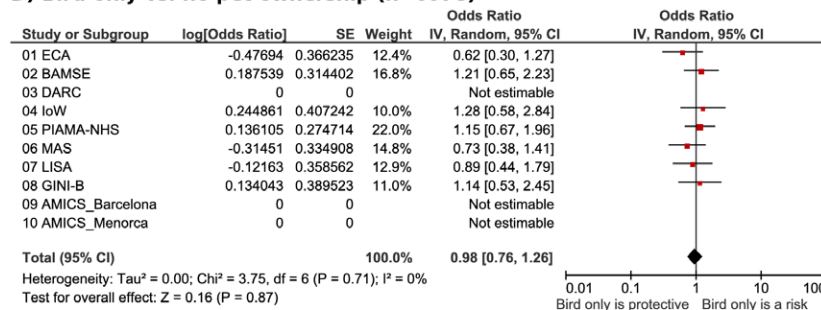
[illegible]

| Study or Subgroup | log[Odds Ratio] | SE | Weight | Odds Ratio IV, Random, 95% CI |
|---|---|---|---|---|
| 01 ECA | -0.47694 | 0.366235 | 12.4% | 0.62 [0.30, 1.27] |
| 02 BAMSE | 0.187539 | 0.314402 | 16.8% | 1.21 [0.65, 2.23] |
| 03 DARC | 0 | 0 | | Not estimable |
| 04 IoW | 0.244861 | 0.407242 | 10.0% | 1.28 [0.58, 2.84] |
| 05 PIAMA-NHS | 0.136105 | 0.274714 | 22.0% | 1.15 [0.67, 1.96] |
| 06 MAS | -0.31451 | 0.334908 | 14.8% | 0.73 [0.38, 1.41] |
| 07 LISA | -0.12163 | 0.358562 | 12.9% | 0.89 [0.44, 1.79] |
| 08 GINI-B | 0.134043 | 0.389523 | 11.0% | 1.14 [0.53, 2.45] |
| 09 AMICS_Barcelona | 0 | 0 | | Not estimable |
| 10 AMICS_Menorca | 0 | 0 | | Not estimable |
| Total (95% CI) | | | 100.0% | 0.98 [0.76, 1.26] |

Heterogeneity: Tau² = 0.00; Chi² = 3.75, df = 6 (P = 0.71); I² = 0%
Test for overall effect: Z = 0.16 (P = 0.87)

Odds Ratio
IV, Random, 95% CI

0.01 0.1 1 10 100
Bird only is protective Bird only is a risk